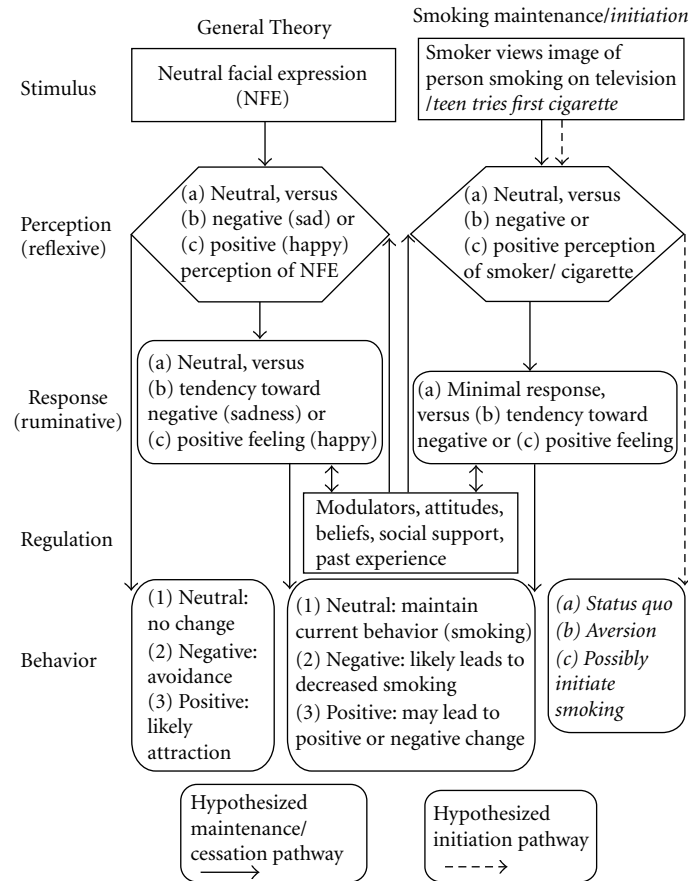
General Theory

Smoking maintenance/*initiation*

Stimulus

Neutral facial expression (NFE)

Smoker views image of person smoking on television /*teen tries first cigarette*

Perception (reflexive)

(a) Neutral, versus (b) negative (sad) or (c) positive (happy) perception of NFE

(a) Neutral, versus (b) negative or (c) positive perception of smoker/ cigarette

Response (ruminative)

(a) Neutral, versus (b) tendency toward negative (sadness) or (c) positive feeling (happy)

(a) Minimal response, versus (b) tendency toward negative or (c) positive feeling

Regulation

Modulators, attitudes, beliefs, social support, past experience

Behavior

(1) Neutral: no change
(2) Negative: avoidance
(3) Positive: likely attraction

(1) Neutral: maintain current behavior (smoking)
(2) Negative: likely leads to decreased smoking
(3) Positive: may lead to positive or negative change

*(a) Status quo*
*(b) Aversion*
*(c) Possibly initiate smoking*

Hypothesized maintenance/ cessation pathway

Hypothesized initiation pathway